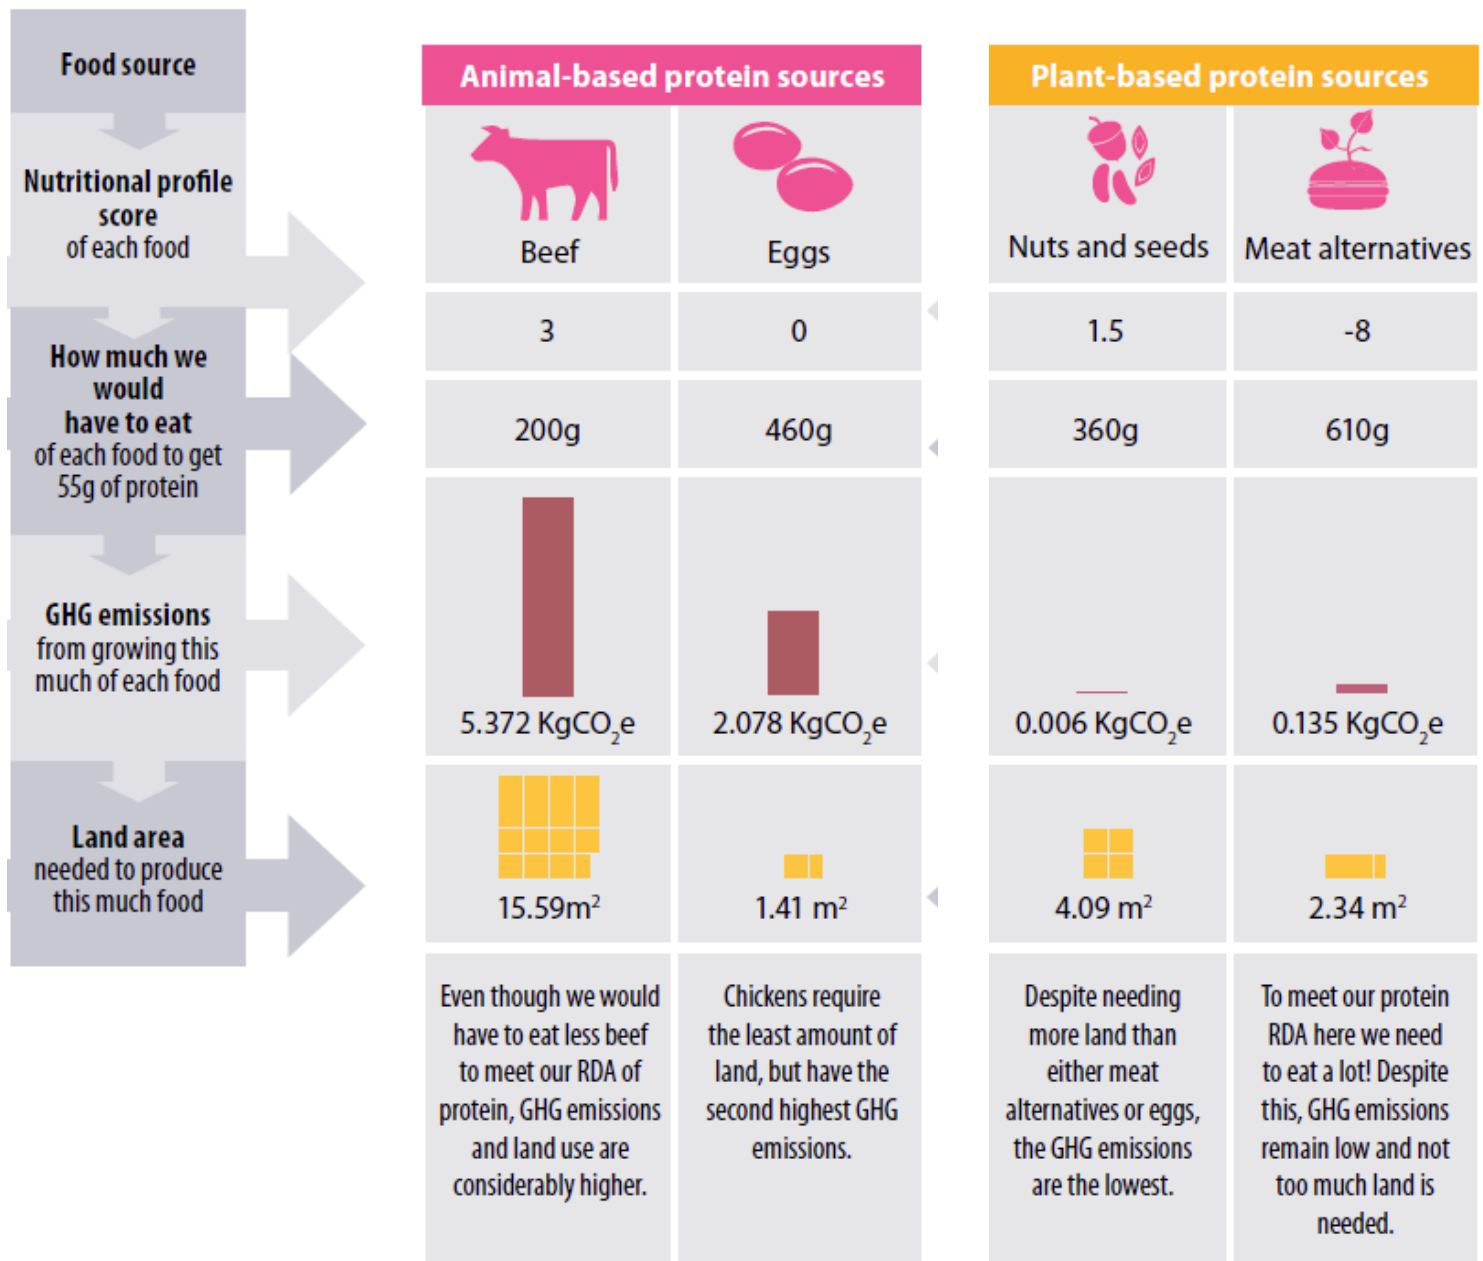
| Food source | Animal-based protein sources | | Plant-based protein sources | |
|---|---|---|---|---|
| | Beef | Eggs | Nuts and seeds | Meat alternatives |
| **Nutritional profile score** of each food | 3 | 0 | 1.5 | -8 |
| **How much we would have to eat** of each food to get 55g of protein | 200g | 460g | 360g | 610g |
| **GHG emissions** from growing this much of each food | 5.372 Kg$CO_2$e | 2.078 Kg$CO_2$e | 0.006 Kg$CO_2$e | 0.135 Kg$CO_2$e |
| **Land area** needed to produce this much food | 15.59$m^2$ | 1.41 $m^2$ | 4.09 $m^2$ | 2.34 $m^2$ |
| | Even though we would have to eat less beef to meet our RDA of protein, GHG emissions and land use are considerably higher. | Chickens require the least amount of land, but have the second highest GHG emissions. | Despite needing more land than either meat alternatives or eggs, the GHG emissions are the lowest. | To meet our protein RDA here we need to eat a lot! Despite this, GHG emissions remain low and not too much land is needed. |